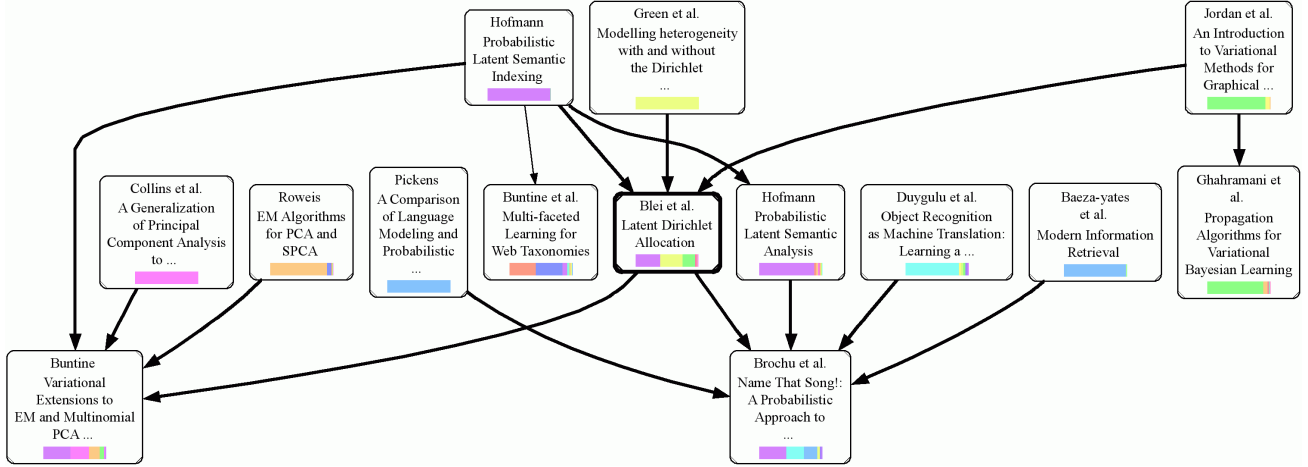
Hofmann
Probabilistic
Latent Semantic
Indexing

Green et al.
Modelling heterogeneity
with and without
the Dirichlet
...

Jordan et al.
An Introduction
to Variational
Methods for
Graphical ...

Collins et al.
A Generalization
of Principal
Component Analysis
to ...

Roweis
EM Algorithms
for PCA and
SPCA

Pickens
A Comparison
of Language
Modeling and
Probabilistic
...

Buntine et al.
Multi-faceted
Learning for
Web Taxonomies

Blei et al.
Latent Dirichlet
Allocation

Hofmann
Probabilistic
Latent Semantic
Analysis

Duygulu et al.
Object Recognition
as Machine Translation:
Learning a ...

Baeza-yates
et al.
Modern Information
Retrieval

Ghahramani et
al.
Propagation
Algorithms for
Variational
Bayesian Learning

Buntine
Variational
Extensions to
EM and Multinomial
PCA ...

Brochu et al.
Name That Song!:
A Probabilistic
Approach to
...